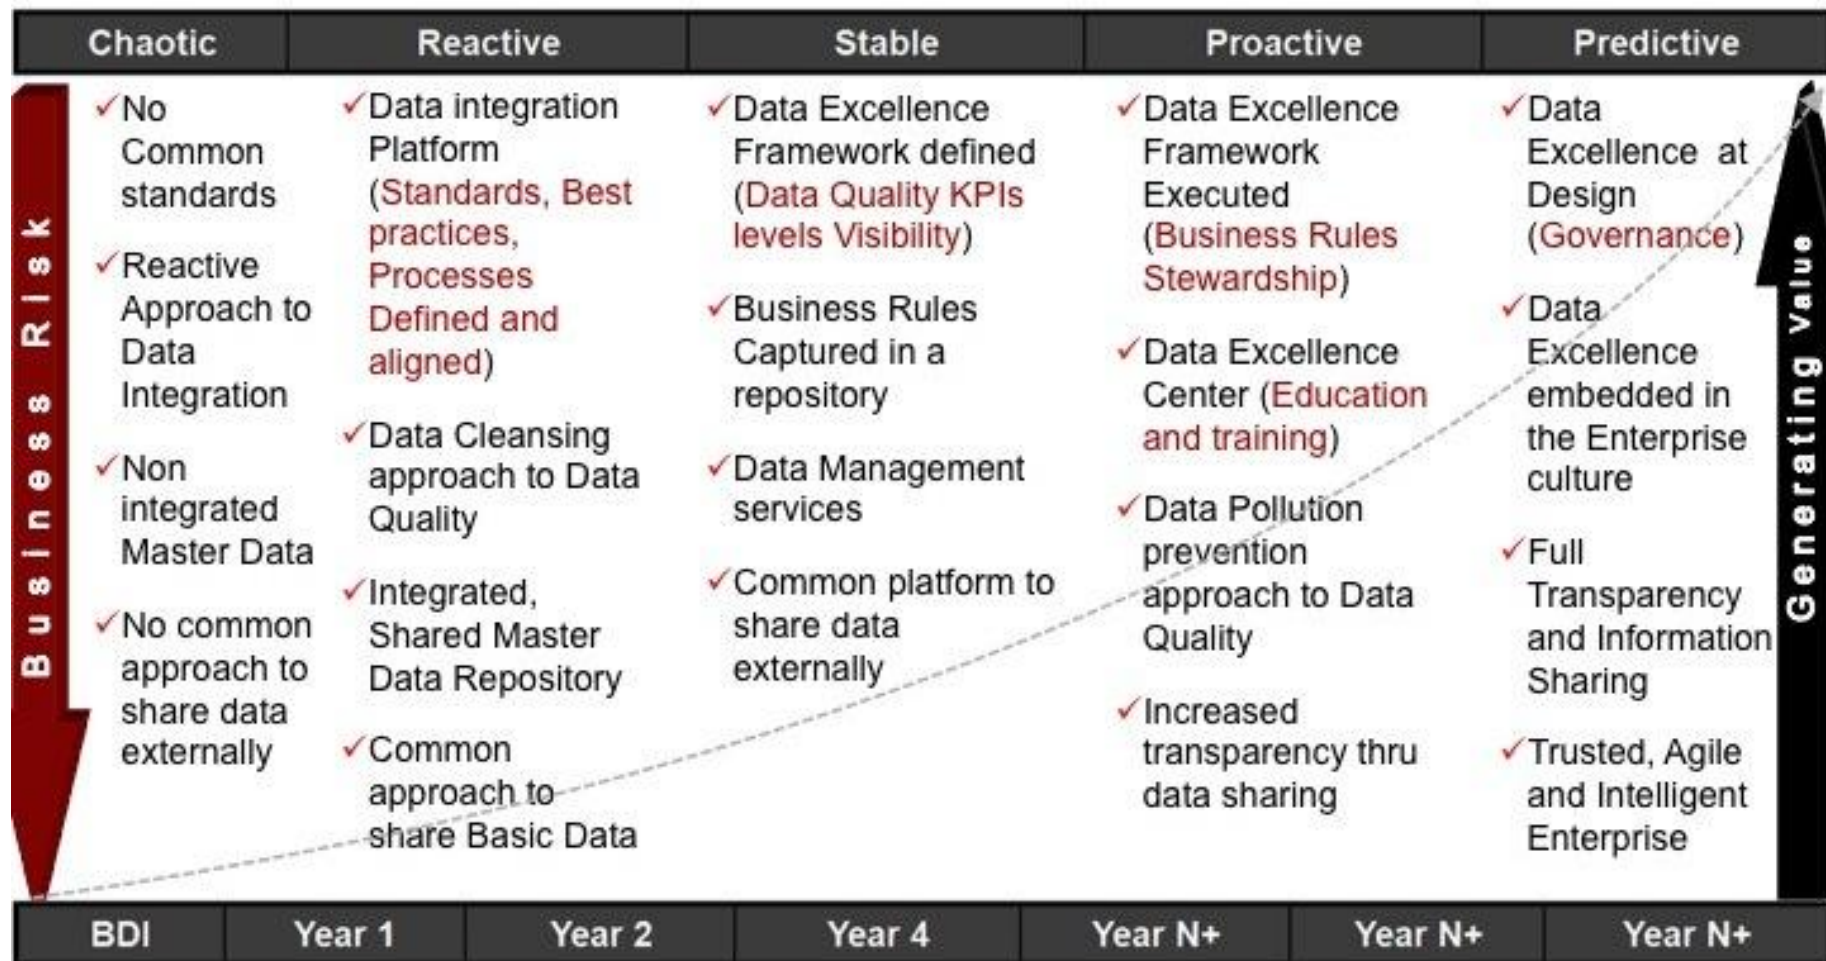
Chaotic | Reactive | Stable | Proactive | Predictive

Business Risk

✓No Common standards

✓Reactive Approach to Data Integration

✓Non integrated Master Data

✓No common approach to share data externally

✓Data integration Platform (Standards, Best practices, Processes Defined and aligned)

✓Data Cleansing approach to Data Quality

✓Integrated, Shared Master Data Repository

✓Common approach to share Basic Data

✓Data Excellence Framework defined (Data Quality KPIs levels Visibility)

✓Business Rules Captured in a repository

✓Data Management services

✓Common platform to share data externally

✓Data Excellence Framework Executed (Business Rules Stewardship)

✓Data Excellence Center (Education and training)

✓Data Pollution prevention approach to Data Quality

✓Increased transparency thru data sharing

✓Data Excellence at Design (Governance)

✓Data Excellence embedded in the Enterprise culture

✓Full Transparency and Information Sharing

✓Trusted, Agile and Intelligent Enterprise

Generating Value

| BDI | Year 1 | Year 2 | Year 4 | Year N+ | Year N+ | Year N+ |
|---|---|---|---|---|---|---|